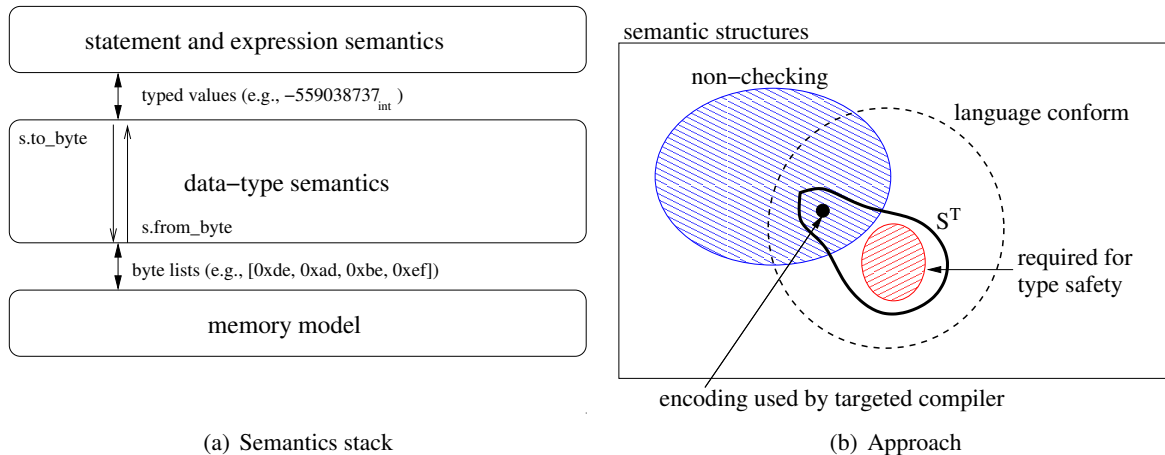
statement and expression semantics

typed values (e.g., $-559038737_{int}$)

s.to_byte

data−type semantics

s.from_byte

byte lists (e.g., [0xde, 0xad, 0xbe, 0xef])

memory model

(a) Semantics stack

semantic structures

non−checking

language conform

$S^T$

required for type safety

encoding used by targeted compiler

(b) Approach